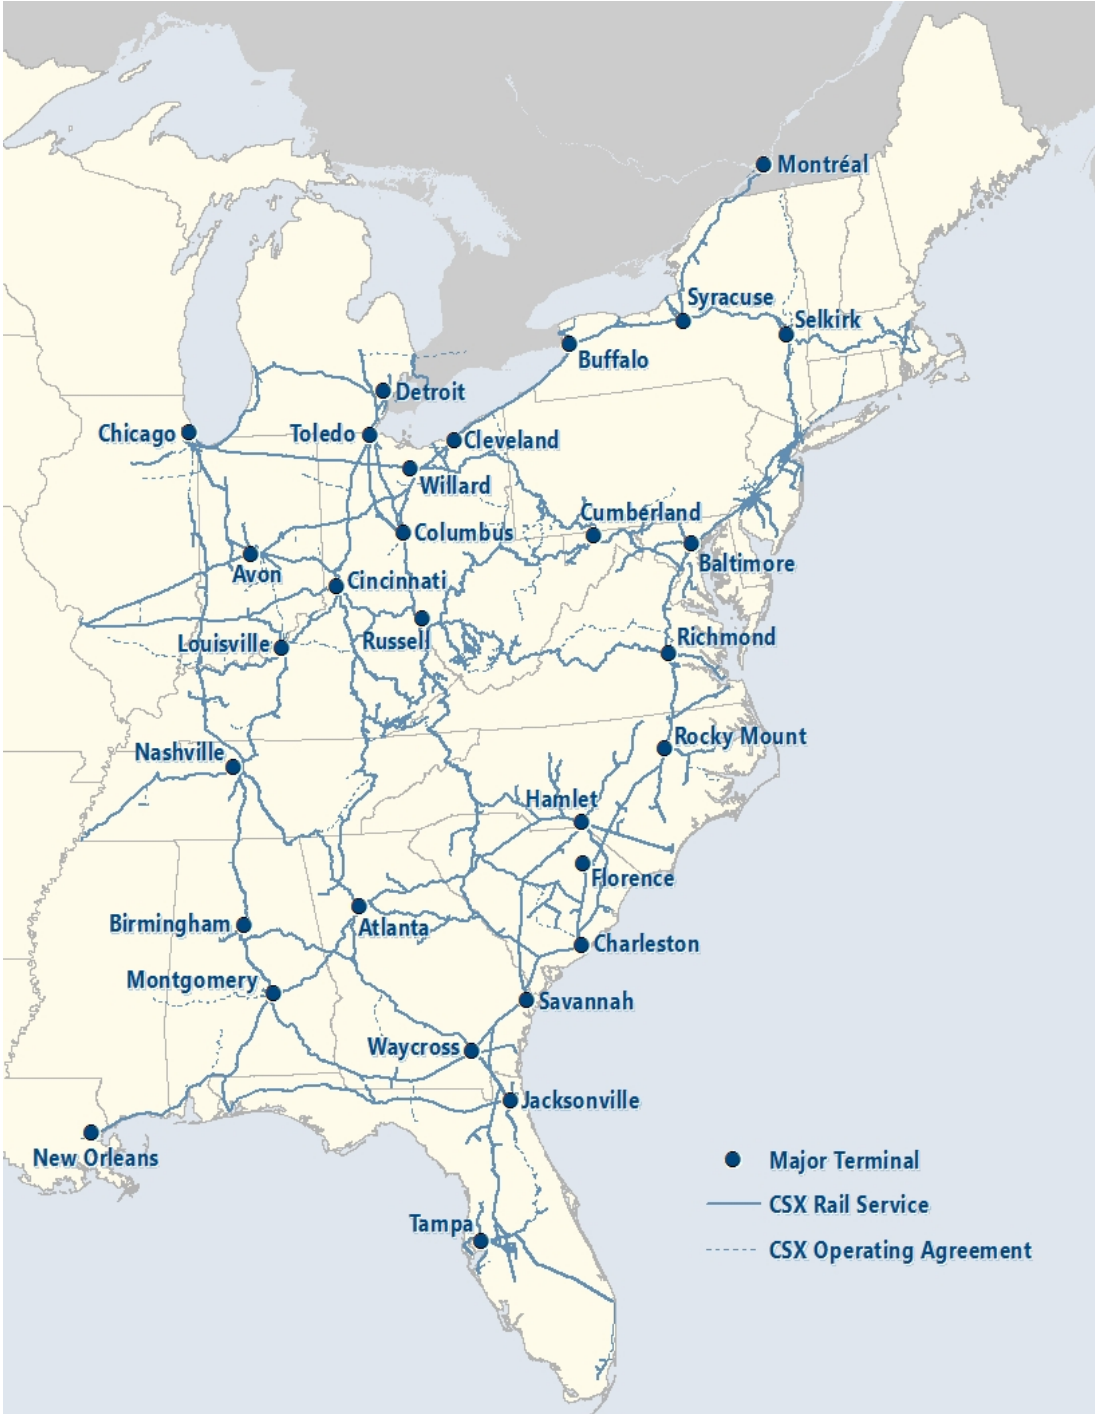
Montréal
Syracuse
Selkirk
Buffalo
Detroit
Chicago
Toledo
Cleveland
Willard
Cumberland
Columbus
Baltimore
Avon
Cincinnati
Louisville
Russell
Richmond
Rocky Mount
Nashville
Hamlet
Florence
Birmingham
Atlanta
Charleston
Montgomery
Savannah
Waycross
Jacksonville
New Orleans
Tampa

Major Terminal
CSX Rail Service
CSX Operating Agreement